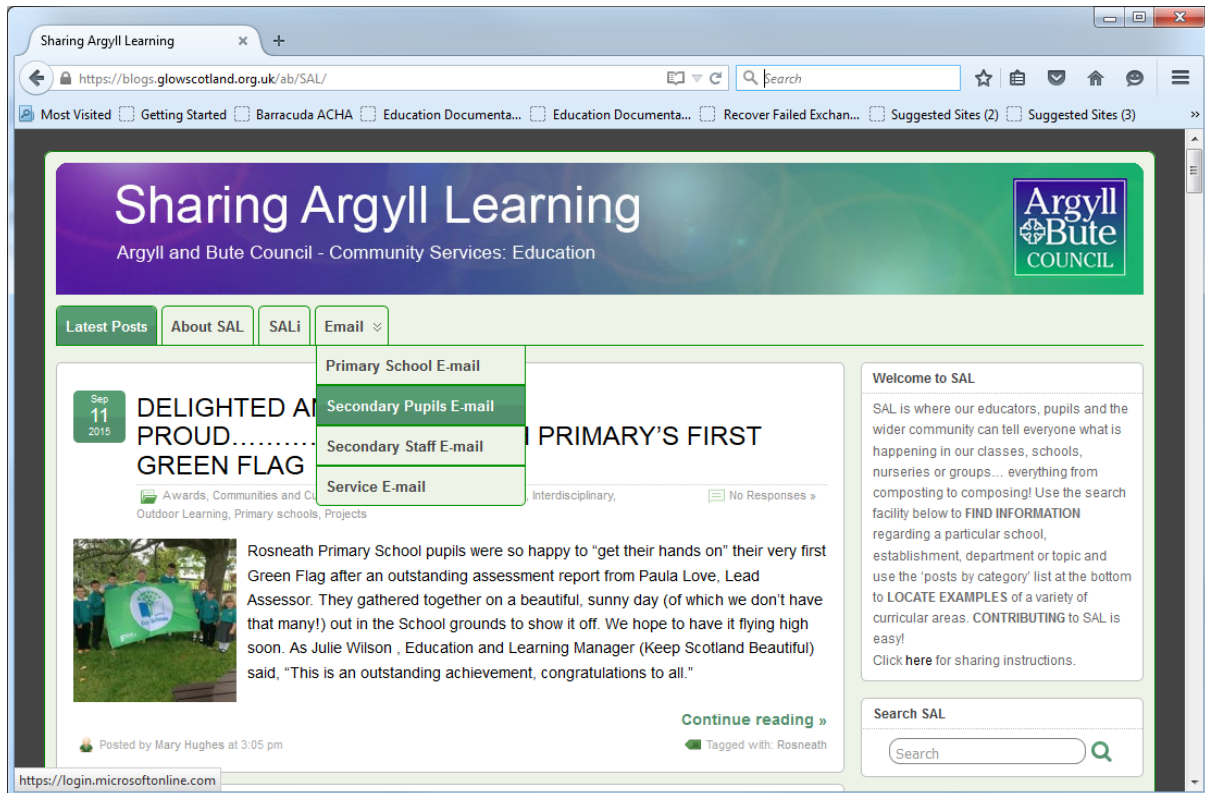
Sharing Argyll Learning ×
+
https://blogs.glowscotland.org.uk/ab/SAL/
Search
Most Visited Getting Started Barracuda ACHA Education Documenta... Education Documenta... Recover Failed Exchan... Suggested Sites (2) Suggested Sites (3)

Sharing Argyll Learning
Argyll and Bute Council - Community Services: Education
Argyll Bute COUNCIL

Latest Posts About SAL SALi Email
Primary School E-mail
Secondary Pupils E-mail
Secondary Staff E-mail
Service E-mail

Sep 11 2015
DELIGHTED AN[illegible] PROUD……… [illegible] PRIMARY'S FIRST GREEN FLAG
Awards, Communities and Cu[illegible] Interdisciplinary, Outdoor Learning, Primary schools, Projects
No Responses »

Rosneath Primary School pupils were so happy to "get their hands on" their very first Green Flag after an outstanding assessment report from Paula Love, Lead Assessor. They gathered together on a beautiful, sunny day (of which we don't have that many!) out in the School grounds to show it off. We hope to have it flying high soon. As Julie Wilson , Education and Learning Manager (Keep Scotland Beautiful) said, "This is an outstanding achievement, congratulations to all."

Continue reading »
Posted by Mary Hughes at 3:05 pm
Tagged with: Rosneath

Welcome to SAL
SAL is where our educators, pupils and the wider community can tell everyone what is happening in our classes, schools, nurseries or groups… everything from composting to composing! Use the search facility below to FIND INFORMATION regarding a particular school, establishment, department or topic and use the 'posts by category' list at the bottom to LOCATE EXAMPLES of a variety of curricular areas. CONTRIBUTING to SAL is easy!
Click here for sharing instructions.

Search SAL
Search

https://login.microsoftonline.com